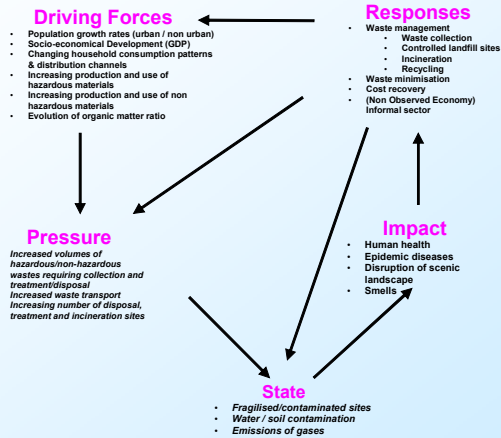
Driving Forces

- Population growth rates (urban / non urban)
- Socio-economical Development (GDP)
- Changing household consumption patterns & distribution channels
- Increasing production and use of hazardous materials
- Increasing production and use of non hazardous materials
- Evolution of organic matter ratio

Responses

- Waste management
  - Waste collection
  - Controlled landfill sites
  - Incineration
  - Recycling
- Waste minimisation
- Cost recovery
- (Non Observed Economy) Informal sector

Pressure

Increased volumes of hazardous/non-hazardous wastes requiring collection and treatment/disposal
Increased waste transport
Increasing number of disposal, treatment and incineration sites

Impact

- Human health
- Epidemic diseases
- Disruption of scenic landscape
- Smells

State

- Fragilised/contaminated sites
- Water / soil contamination
- Emissions of gases